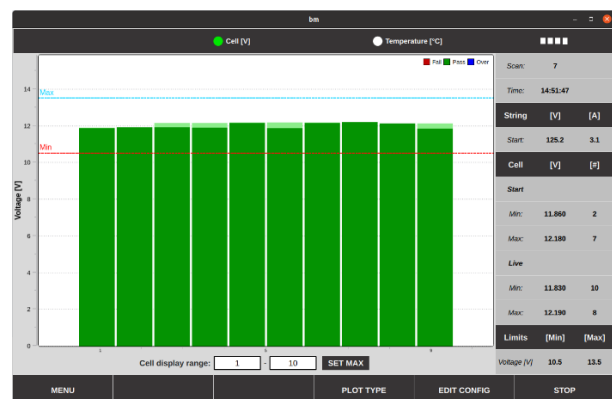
bm

Cell [V]    Temperature [°C]

Fail  Pass  Over

Max

Min

14
12
10
8
6
4
2
0

Voltage [V]

1  5  9

Cell display range: 1 - 10 SET MAX

| Scan: | 7 | |
|---|---|---|
| Time: | 14:51:47 | |
| String | [V] | [A] |
| Start: | 125.2 | 3.1 |
| Cell | [V] | [#] |
| Start | | |
| Min: | 11.860 | 2 |
| Max: | 12.180 | 7 |
| Live | | |
| Min: | 11.830 | 10 |
| Max: | 12.190 | 8 |
| Limits | [Min] | [Max] |
| Voltage [V] | 10.5 | 13.5 |

MENU    PLOT TYPE    EDIT CONFIG    STOP